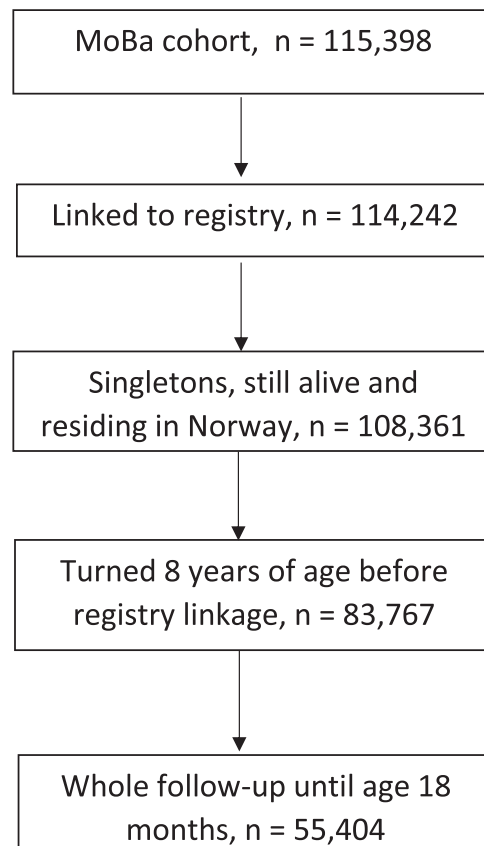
MoBa cohort, n = 115,398

Linked to registry, n = 114,242

Singletons, still alive and residing in Norway, n = 108,361

Turned 8 years of age before registry linkage, n = 83,767

Whole follow-up until age 18 months, n = 55,404